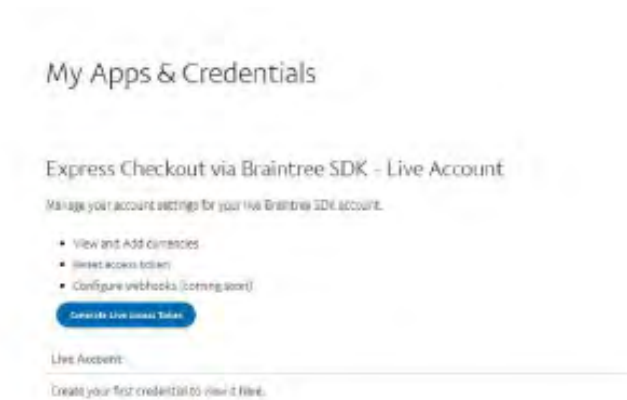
My Apps & Credentials

Express Checkout via Braintree SDK - Live Account

Manage your account settings for your live Braintree SDK account.

- View and Add currencies
- Reset access token
- Configure webhooks (coming soon)

Generate Live Access Token

Live Account

Create your first credential to view it here.